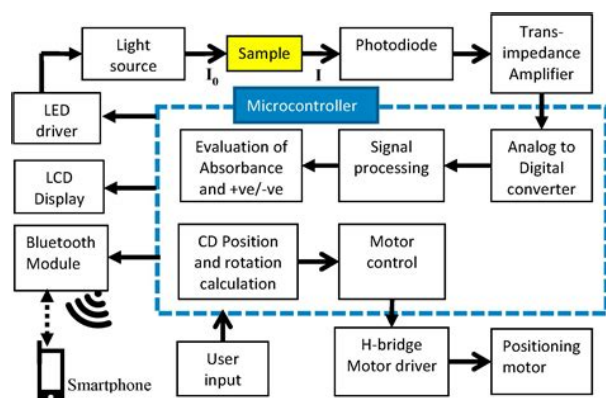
Light source

$I_0$

Sample

$I$

Photodiode

Trans-impedance Amplifier

LED driver

Microcontroller

Evaluation of Absorbance and +ve/-ve

Signal processing

Analog to Digital converter

LCD Display

Bluetooth Module

CD Position and rotation calculation

Motor control

User input

H-bridge Motor driver

Positioning motor

Smartphone